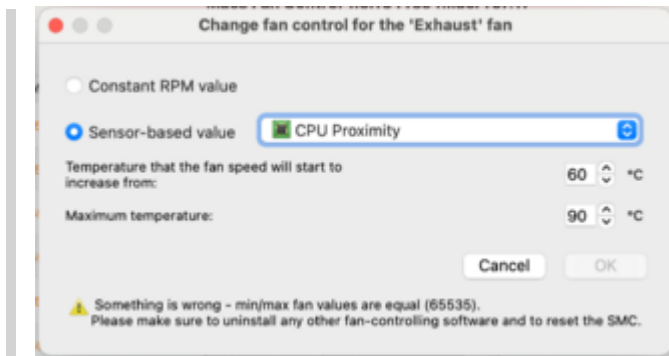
Change fan control for the 'Exhaust' fan

Constant RPM value

Sensor-based value CPU Proximity

Temperature that the fan speed will start to increase from: 60 °C

Maximum temperature: 90 °C

Cancel OK

Something is wrong - min/max fan values are equal (65535). Please make sure to uninstall any other fan-controlling software and to reset the SMC.